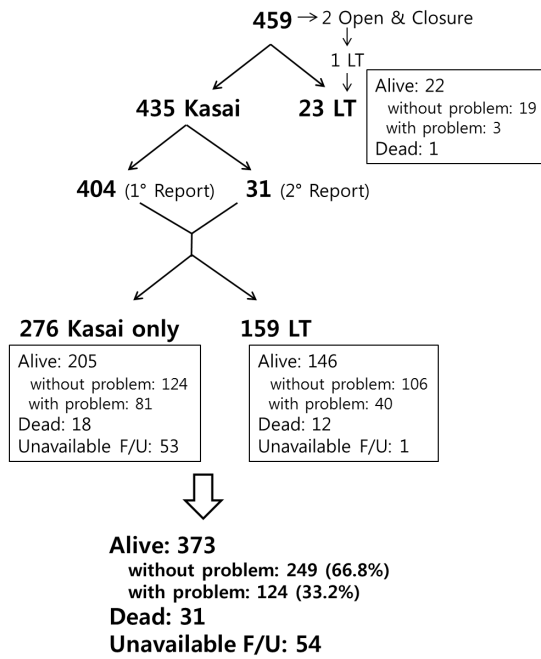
459 → 2 Open & Closure

1 LT

435 Kasai

23 LT

Alive: 22
without problem: 19
with problem: 3
Dead: 1

404 (1° Report)

31 (2° Report)

276 Kasai only

159 LT

Alive: 205
without problem: 124
with problem: 81
Dead: 18
Unavailable F/U: 53

Alive: 146
without problem: 106
with problem: 40
Dead: 12
Unavailable F/U: 1

Alive: 373
without problem: 249 (66.8%)
with problem: 124 (33.2%)
Dead: 31
Unavailable F/U: 54